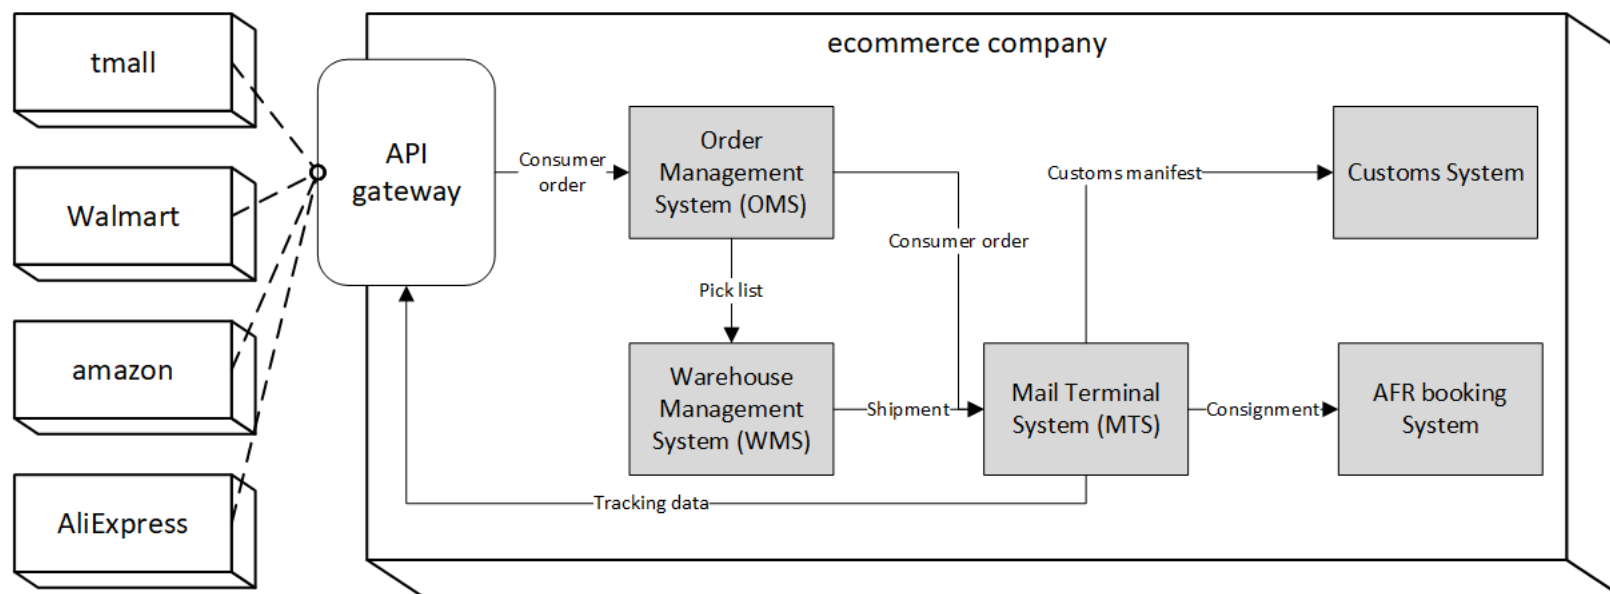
tmall

Walmart

amazon

AliExpress

ecommerce company

API gateway

Consumer order

Order Management System (OMS)

Customs manifest

Customs System

Consumer order

Pick list

Warehouse Management System (WMS)

Shipment

Mail Terminal System (MTS)

Consignment

AFR booking System

Tracking data